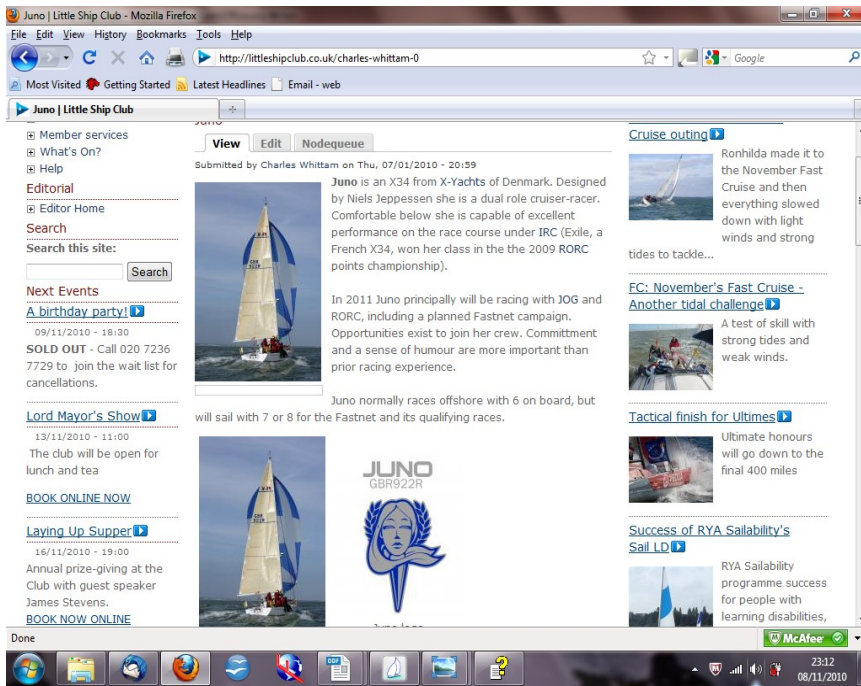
Juno | Little Ship Club - Mozilla Firefox

File Edit View History Bookmarks Tools Help

http://littleshipclub.co.uk/charles-whittam-0

Google

Most Visited Getting Started Latest Headlines Email - web

Juno | Little Ship Club

Member services
What's On?
Help

Editorial
Editor Home

Search
Search this site:
Search

Next Events

A birthday party!
09/11/2010 - 18:30
SOLD OUT - Call 020 7236 7729 to join the wait list for cancellations.

Lord Mayor's Show
13/11/2010 - 11:00
The club will be open for lunch and tea

BOOK ONLINE NOW

Laying Up Supper
16/11/2010 - 19:00
Annual prize-giving at the Club with guest speaker James Stevens.
BOOK NOW ONLINE

View Edit Nodequeue

Submitted by Charles Whittam on Thu, 07/01/2010 - 20:59

Juno is an X34 from X-Yachts of Denmark. Designed by Niels Jeppessen she is a dual role cruiser-racer. Comfortable below she is capable of excellent performance on the race course under IRC (Exile, a French X34, won her class in the the 2009 RORC points championship).

In 2011 Juno principally will be racing with JOG and RORC, including a planned Fastnet campaign. Opportunities exist to join her crew. Committment and a sense of humour are more important than prior racing experience.

Juno normally races offshore with 6 on board, but will sail with 7 or 8 for the Fastnet and its qualifying races.

JUNO
GBR922R

Cruise outing
Ronhilda made it to the November Fast Cruise and then everything slowed down with light winds and strong tides to tackle...

FC: November's Fast Cruise - Another tidal challenge
A test of skill with strong tides and weak winds.

Tactical finish for Ultimes
Ultimate honours will go down to the final 400 miles

Success of RYA Sailability's Sail LD
RYA Sailability programme success for people with learning disabilities,

Done

McAfee

23:12
08/11/2010